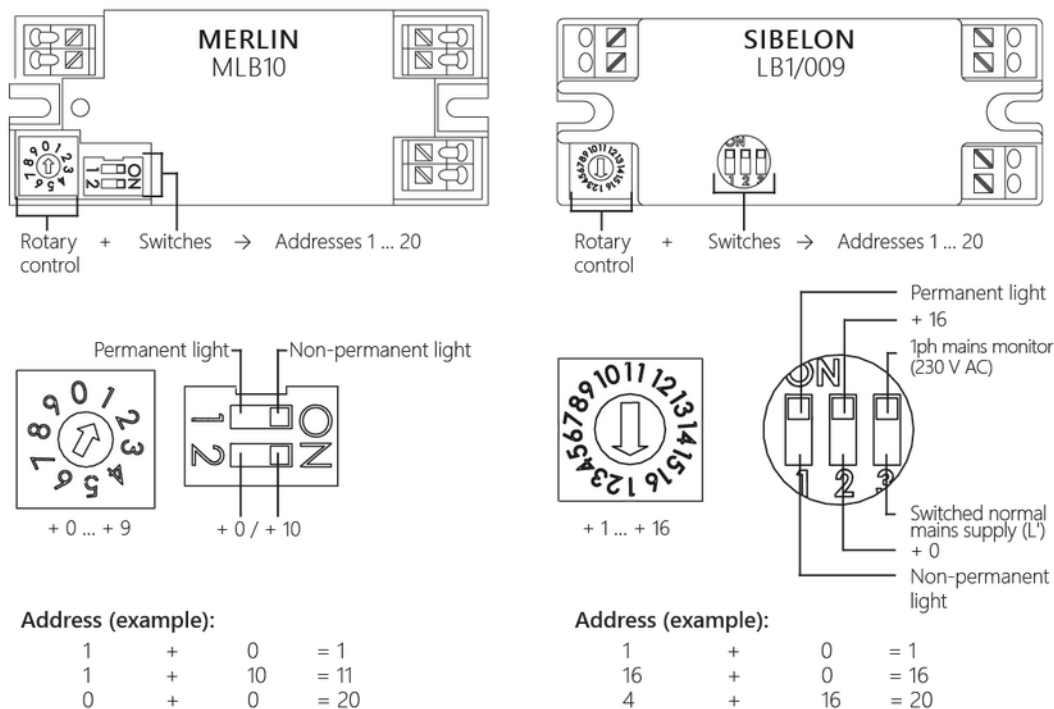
MERLIN
MLB10

Rotary control + Switches → Addresses 1 ... 20

Permanent light
Non-permanent light

0 1 2 3 4 5 6 7 8 9

1 2 ON

+ 0 ... + 9

+ 0 / + 10

Address (example):

| | | | |
|---|---|---|---|
| 1 | + | 0 | = 1 |
| 1 | + | 10 | = 11 |
| 0 | + | 0 | = 20 |

SIBELON
LB1/009

Rotary control + Switches → Addresses 1 ... 20

Permanent light
+ 16
1ph mains monitor (230 V AC)

1 2 3 4 5 6 7 8 9 10 11 12 13 14 15 16

ON
1 2 3

+ 1 ... + 16

Switched normal mains supply (L')
+ 0
Non-permanent light

Address (example):

| | | | |
|---|---|---|---|
| 1 | + | 0 | = 1 |
| 16 | + | 0 | = 16 |
| 4 | + | 16 | = 20 |